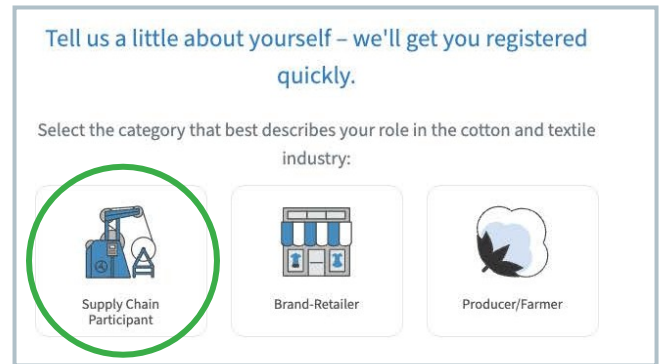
Tell us a little about yourself – we'll get you registered quickly.

Select the category that best describes your role in the cotton and textile industry:

Supply Chain Participant

Brand-Retailer

Producer/Farmer